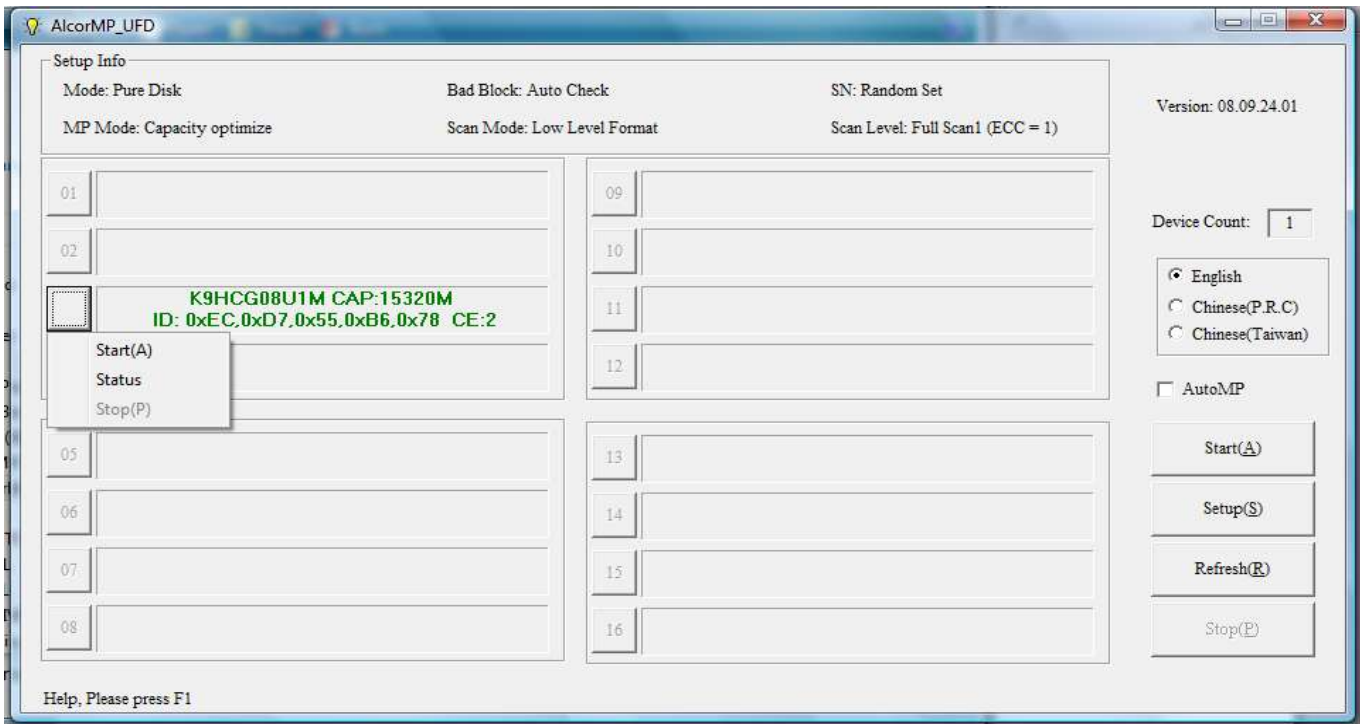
AlcorMP_UFD

Setup Info

Mode: Pure Disk

Bad Block: Auto Check

SN: Random Set

MP Mode: Capacity optimize

Scan Mode: Low Level Format

Scan Level: Full Scan1 (ECC = 1)

Version: 08.09.24.01

01

02

K9HCG08U1M CAP:15320M
ID: 0xEC,0xD7,0x55,0xB6,0x78 CE:2

Start(A)
Status
Stop(P)

05

06

07

08

09

10

11

12

13

14

15

16

Device Count: 1

English
Chinese(P.R.C)
Chinese(Taiwan)

AutoMP

Start(A)

Setup(S)

Refresh(R)

Stop(P)

Help, Please press F1